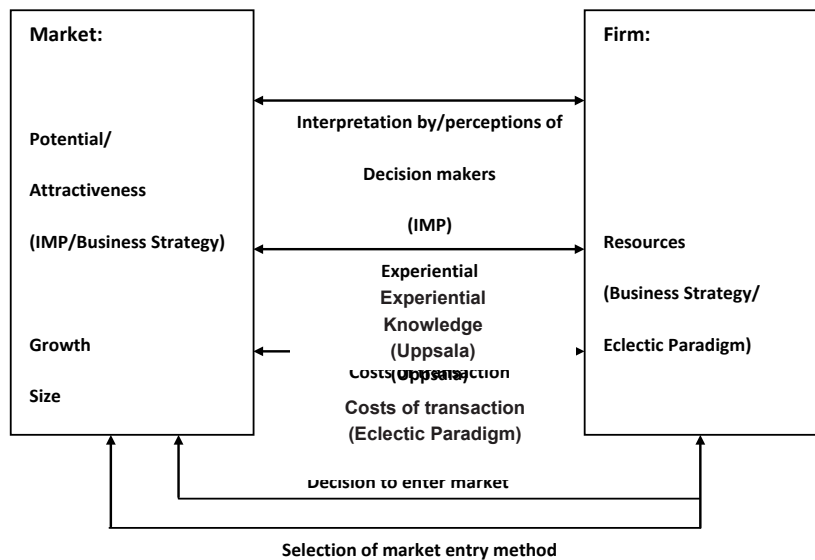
Market:

Potential/

Attractiveness

(IMP/Business Strategy)

Growth

Size

Interpretation by/perceptions of

Decision makers

(IMP)

Experiential

Experiential

Knowledge

(Uppsala)

Costs of transaction

(Uppsala)

Costs of transaction

(Eclectic Paradigm)

Firm:

Resources

(Business Strategy/

Eclectic Paradigm)

Decision to enter market

Selection of market entry method